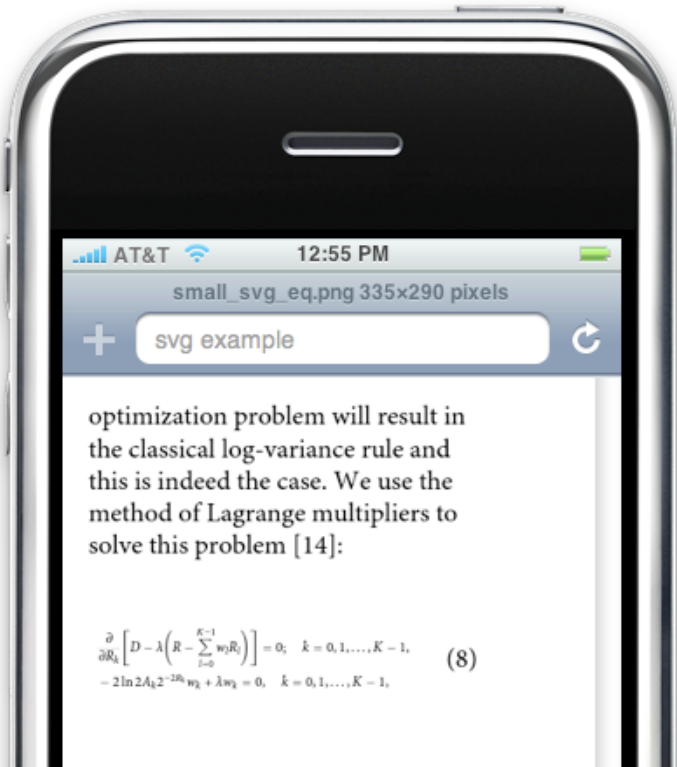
AT&T 12:55 PM

small_svg_eq.png 335×290 pixels

svg example

optimization problem will result in the classical log-variance rule and this is indeed the case. We use the method of Lagrange multipliers to solve this problem [14]:

$\frac{\partial}{\partial R_k}\left[D - \lambda\left(R - \sum_{l=0}^{K-1} w_l R_l\right)\right] = 0; \quad k = 0, 1, \ldots, K-1,$

$-2\ln 2 A_k 2^{-2R_k} w_k + \lambda w_k = 0, \quad k = 0, 1, \ldots, K-1,$ (8)